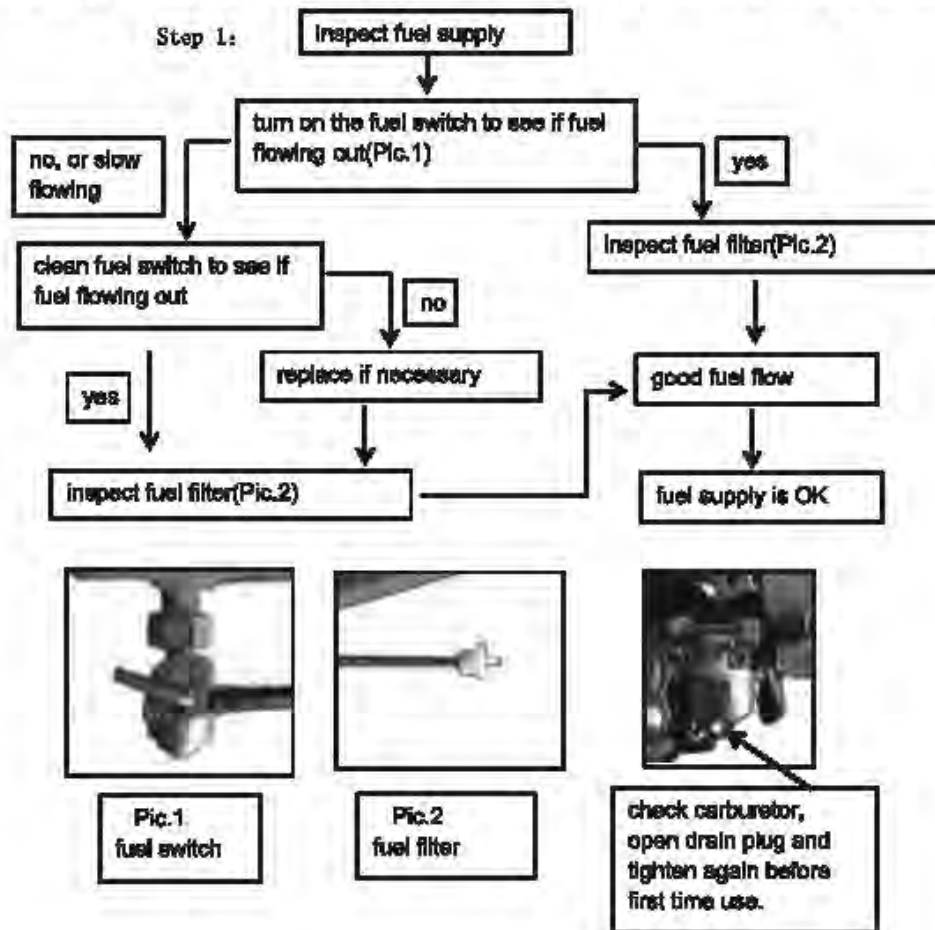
Step 1:

inspect fuel supply

turn on the fuel switch to see if fuel flowing out(Pic.1)

no, or slow flowing

yes

clean fuel switch to see if fuel flowing out

inspect fuel filter(Pic.2)

no

yes

replace if necessary

good fuel flow

inspect fuel filter(Pic.2)

fuel supply is OK

Pic.1 fuel switch

Pic.2 fuel filter

check carburetor, open drain plug and tighten again before first time use.